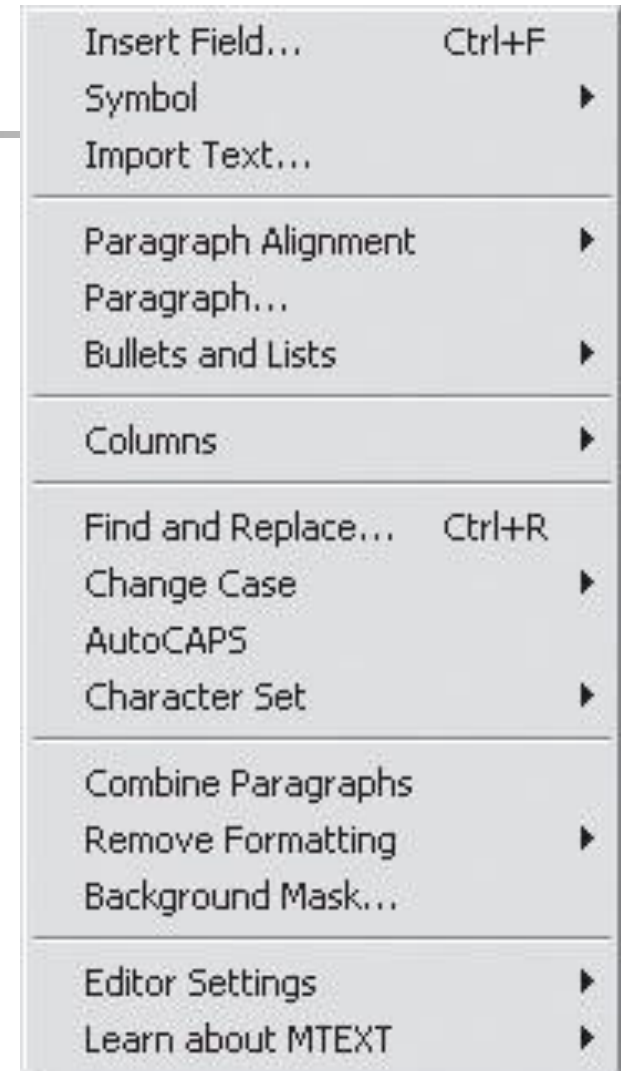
Insert Field... Ctrl+F
Symbol
Import Text...

Paragraph Alignment
Paragraph...
Bullets and Lists

Columns

Find and Replace... Ctrl+R
Change Case
AutoCAPS
Character Set

Combine Paragraphs
Remove Formatting
Background Mask...

Editor Settings
Learn about MTEXT